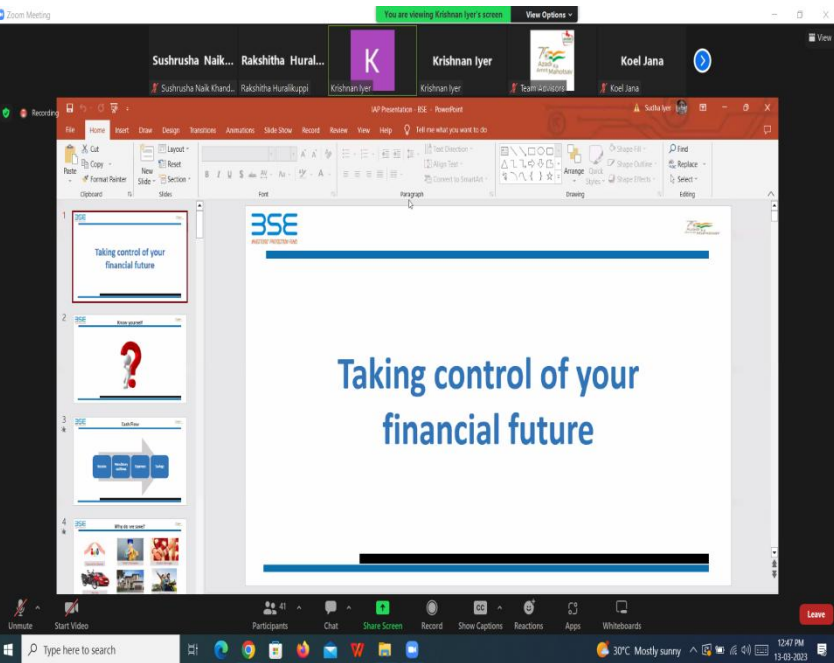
Zoom Meeting

You are viewing Krishnan Iyer's screen View Options

View

Sushrusha Naik... Rakshitha Hural... K Krishnan Iyer Koel Jana

Sushrusha Naik Khand... Rakshitha Huralikuppi Krishnan Iyer Krishnan Iyer Team Advisors Koel Jana

Recording

IAP Presentation - BSE - PowerPoint

Sudha Iyer

File Home Insert Draw Design Transitions Animations Slide Show Record Review View Help Tell me what you want to do

Cut Copy Format Painter Paste Clipboard

New Slide Layout Reset Section Slides

Font

Text Direction Align Text Convert to SmartArt Paragraph

Arrange Quick Styles Shape Fill Shape Outline Shape Effects Drawing

Find Replace Select Editing

1 Taking control of your financial future

2 Know yourself

3 Cashflow

4 Why do we save?

BSE
INVESTOR PROTECTION FUND

Taking control of your financial future

Unmute Start Video Participants 41 Chat Share Screen Record Show Captions Reactions Apps Whiteboards Leave

Type here to search

30°C Mostly sunny 12:47 PM 13-03-2023